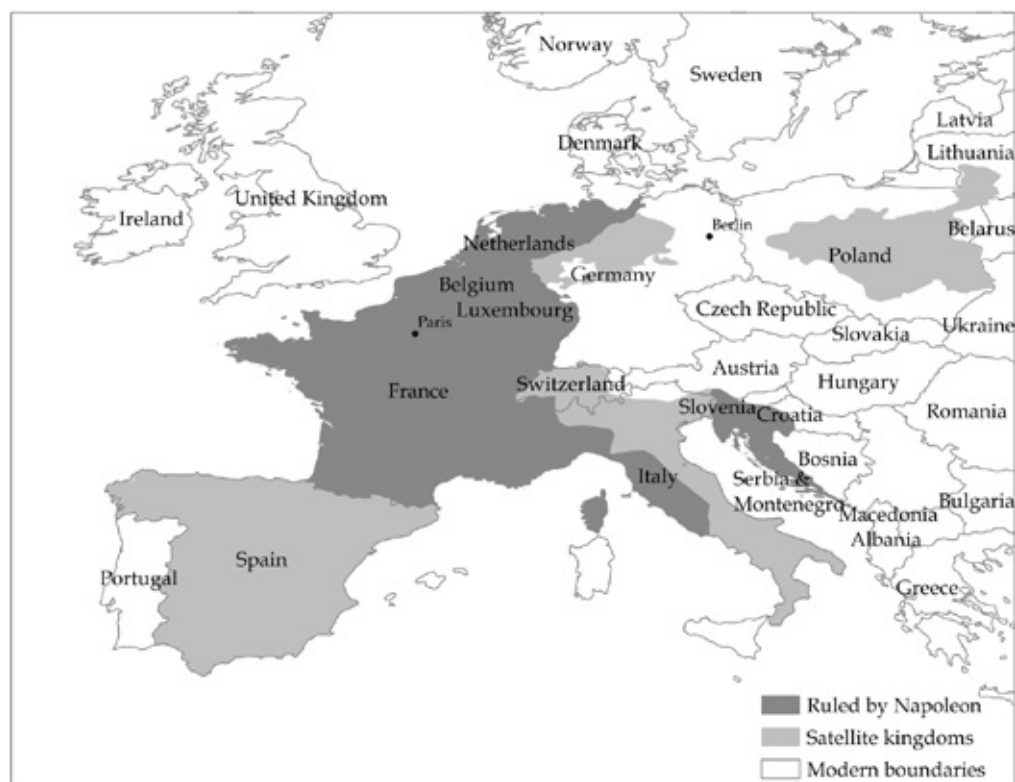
Norway
Sweden
Latvia
Denmark
Lithuania
United Kingdom
Ireland
Berlin
Netherlands
Belarus
Poland
Belgium
Germany
Luxembourg
Czech Republic
Paris
Slovakia
Ukraine
Austria
France
Switzerland
Hungary
Slovenia
Croatia
Romania
Bosnia
Italy
Serbia & Montenegro
Bulgaria
Macedonia
Albania
Spain
Portugal
Greece
Ruled by Napoleon
Satellite kingdoms
Modern boundaries